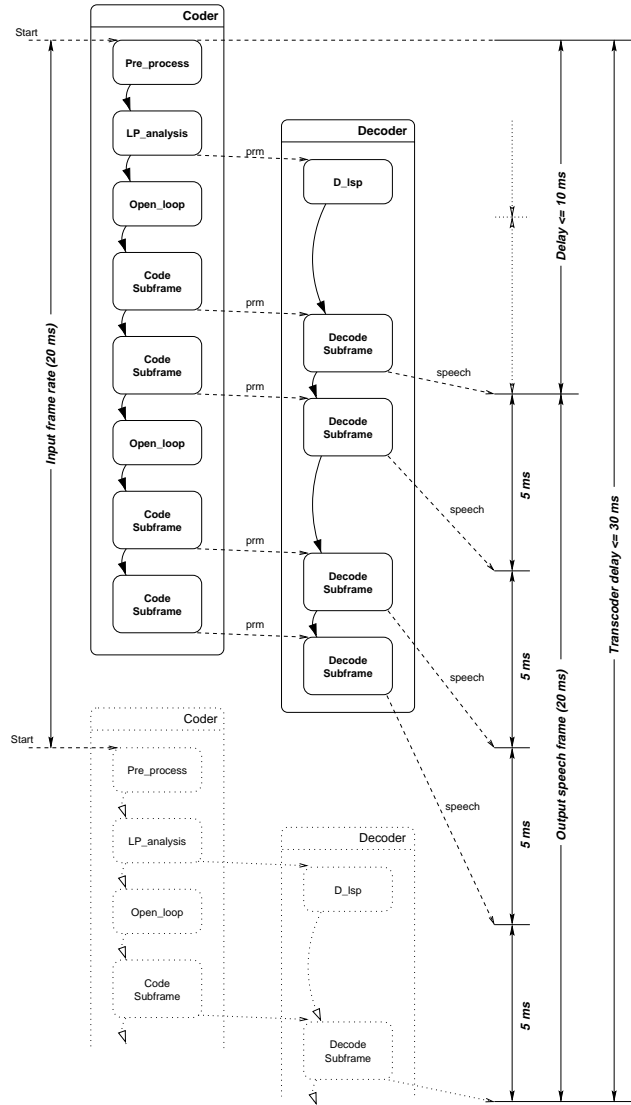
Coder

Start

Pre_process

LP_analysis

Open_loop

Code Subframe

Code Subframe

Open_loop

Code Subframe

Code Subframe

Decoder

prm

D_lsp

prm

Decode Subframe

prm

Decode Subframe

prm

Decode Subframe

prm

Decode Subframe

speech

speech

speech

speech

Input frame rate (20 ms)

Delay <= 10 ms

5 ms

5 ms

5 ms

5 ms

Output speech frame (20 ms)

Transcoder delay <= 30 ms

Coder

Start

Pre_process

LP_analysis

Open_loop

Code Subframe

Decoder

D_lsp

Decode Subframe